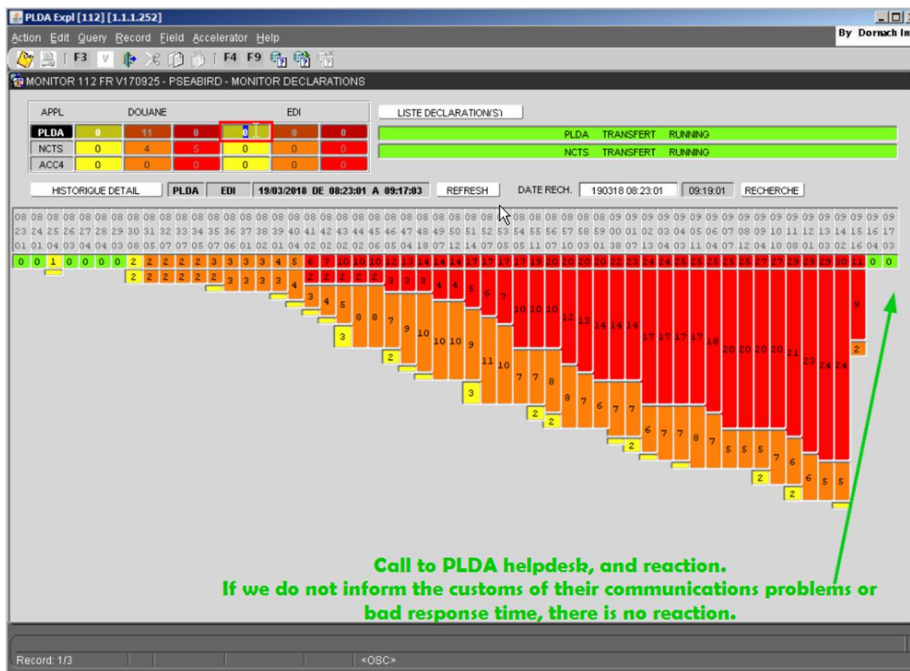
PLDA Expl [112] [1.1.1.252]

By Dornach In

Action Edit Query Record Field Accelerator Help

F3 F4 F9

MONITOR 112 FR V170925 - PSEABIRD - MONITOR DECLARATIONS

| APPL | DOUANE | | | EDI | | |
|---|---|---|---|---|---|---|
| PLDA | 0 | 11 | 0 | 0 | 0 | 0 |
| NCTS | 0 | 4 | 5 | 0 | 0 | 0 |
| ACC4 | 0 | 0 | 0 | 0 | 0 | 0 |

LISTE DECLARATION(S)

PLDA TRANSFERT RUNNING

NCTS TRANSFERT RUNNING

HISTORIQUE DETAIL PLDA EDI 19/03/2018 DE 08:23:01 A 09:17:03 REFRESH DATE RECH. 190318 08:23:01 09:19:01 RECHERCHE

Call to PLDA helpdesk, and reaction.
If we do not inform the customs of their communications problems or bad response time, there is no reaction.

Record: 1/3 <OSC>